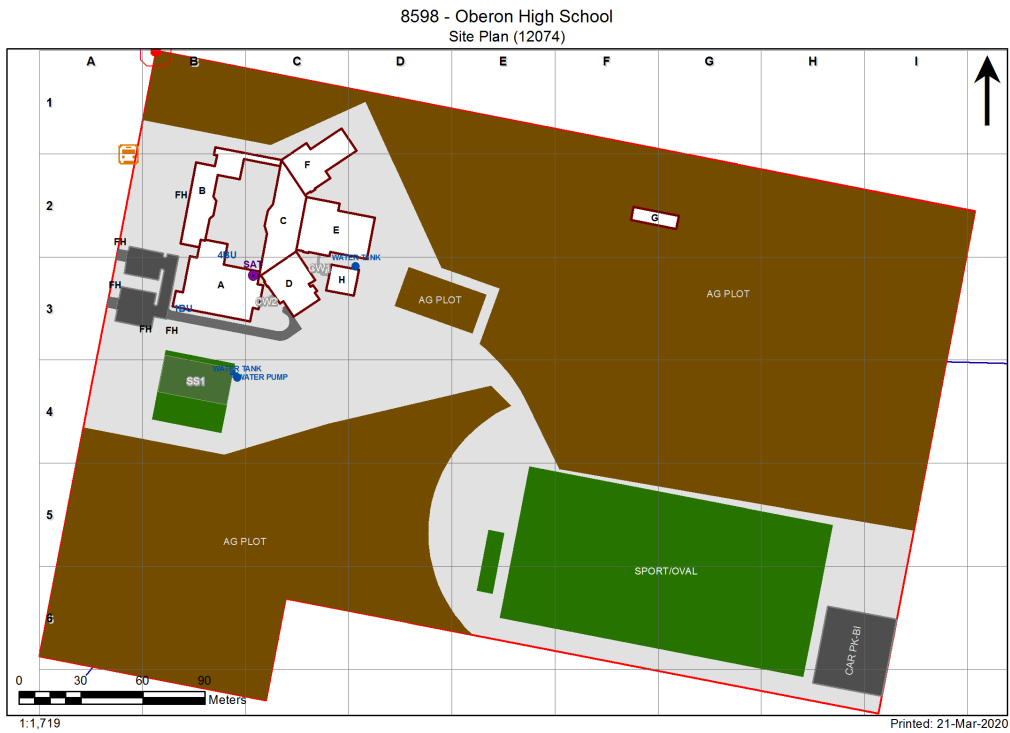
8598 - Oberon High School
Site Plan (12074)

A B C D E F G H I

1
2
3
4
5
6

FH
B
F
C
E
G
FH
4BU
SAT
CW1
WATER TANK
H
FH
A
D
AG PLOT
AG PLOT
FH
FH
FH
1BU
CW2
SS1
WATER TANK
WATER PUMP
AG PLOT
SPORT/OVAL
CAR PK-BI

0 30 60 90
Meters
1:1,719
Printed: 21-Mar-2020